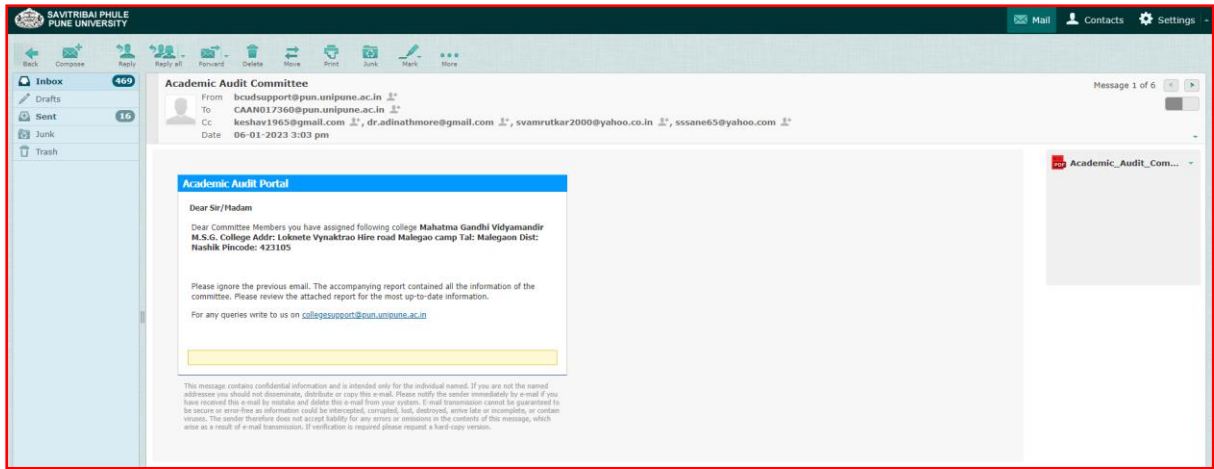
SAVITRIBAI PHULE PUNE UNIVERSITY

Mail Contacts Settings

Back Compose Reply Reply all Forward Delete Move Print Junk Mark More

Inbox 469
Drafts
Sent 16
Junk
Trash

Academic Audit Committee
From bcudsupport@pun.unipune.ac.in
To CAAN017360@pun.unipune.ac.in
Cc keshav1965@gmail.com, dr.adinathmore@gmail.com, svamrutkar2000@yahoo.co.in, sssane65@yahoo.com
Date 06-01-2023 3:03 pm

Message 1 of 6

Academic_Audit_Com...

Academic Audit Portal

Dear Sir/Madam

Dear Committee Members you have assigned following college Mahatma Gandhi Vidyamandir M.S.G. College Addr: Loknete Vynaktrao Hire road Malegao camp Tal: Malegaon Dist: Nashik Pincode: 423105

Please ignore the previous email. The accompanying report contained all the information of the committee. Please review the attached report for the most up-to-date information.

For any queries write to us on collegesupport@pun.unipune.ac.in

This message contains confidential information and is intended only for the individual named. If you are not the named addressee you should not disseminate, distribute or copy this e-mail. Please notify the sender immediately by e-mail if you have received this e-mail by mistake and delete this e-mail from your system. E-mail transmission cannot be guaranteed to be secure or error-free as information could be intercepted, corrupted, lost, destroyed, arrive late or incomplete, or contain viruses. The sender therefore does not accept liability for any errors or omissions in the contents of this message, which arise as a result of e-mail transmission. If verification is required please request a hard-copy version.